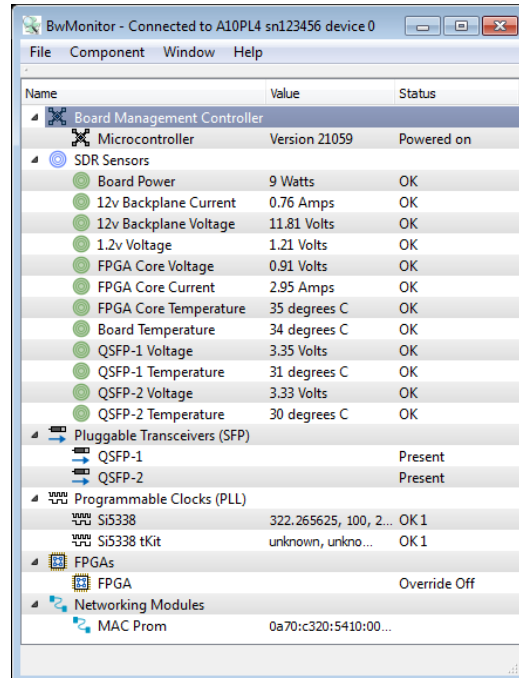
BwMonitor - Connected to A10PL4 sn123456 device 0

File Component Window Help

| Name | Value | Status |
|---|---|---|
| Board Management Controller | | |
| Microcontroller | Version 21059 | Powered on |
| SDR Sensors | | |
| Board Power | 9 Watts | OK |
| 12v Backplane Current | 0.76 Amps | OK |
| 12v Backplane Voltage | 11.81 Volts | OK |
| 1.2v Voltage | 1.21 Volts | OK |
| FPGA Core Voltage | 0.91 Volts | OK |
| FPGA Core Current | 2.95 Amps | OK |
| FPGA Core Temperature | 35 degrees C | OK |
| Board Temperature | 34 degrees C | OK |
| QSFP-1 Voltage | 3.35 Volts | OK |
| QSFP-1 Temperature | 31 degrees C | OK |
| QSFP-2 Voltage | 3.33 Volts | OK |
| QSFP-2 Temperature | 30 degrees C | OK |
| Pluggable Transceivers (SFP) | | |
| QSFP-1 | | Present |
| QSFP-2 | | Present |
| Programmable Clocks (PLL) | | |
| Si5338 | 322.265625, 100, 2... | OK 1 |
| Si5338 tKit | unknown, unkno... | OK 1 |
| FPGAs | | |
| FPGA | | Override Off |
| Networking Modules | | |
| MAC Prom | 0a70:c320:5410:00... | |